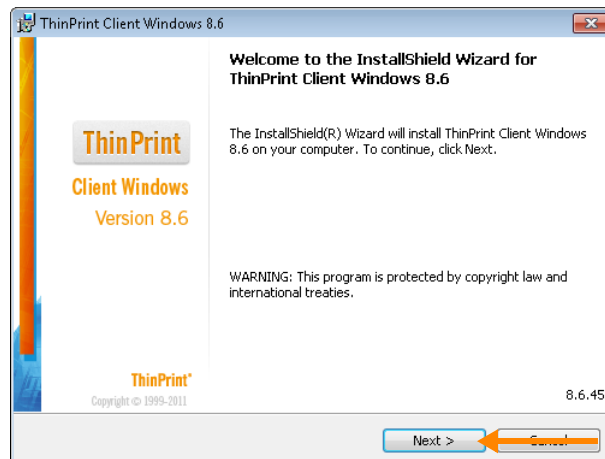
ThinPrint Client Windows 8.6

ThinPrint

Client Windows

Version 8.6

ThinPrint®

Copyright © 1999-2011

Welcome to the InstallShield Wizard for ThinPrint Client Windows 8.6

The InstallShield(R) Wizard will install ThinPrint Client Windows 8.6 on your computer. To continue, click Next.

WARNING: This program is protected by copyright law and international treaties.

8.6.45

Next >

Cancel